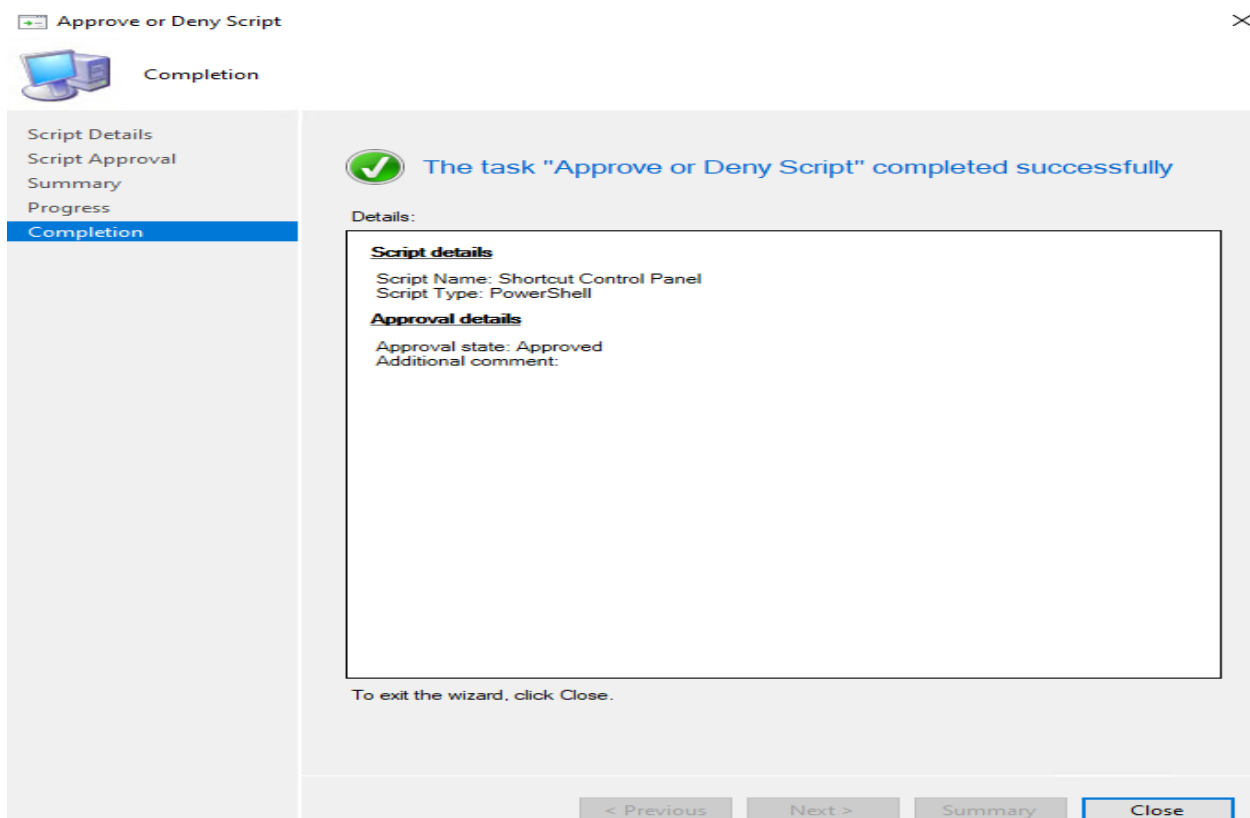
Approve or Deny Script

Completion

Script Details
Script Approval
Summary
Progress
Completion

The task "Approve or Deny Script" completed successfully

Details:

Script details

Script Name: Shortcut Control Panel
Script Type: PowerShell

Approval details

Approval state: Approved
Additional comment:

To exit the wizard, click Close.

< Previous
Next >
Summary
Close